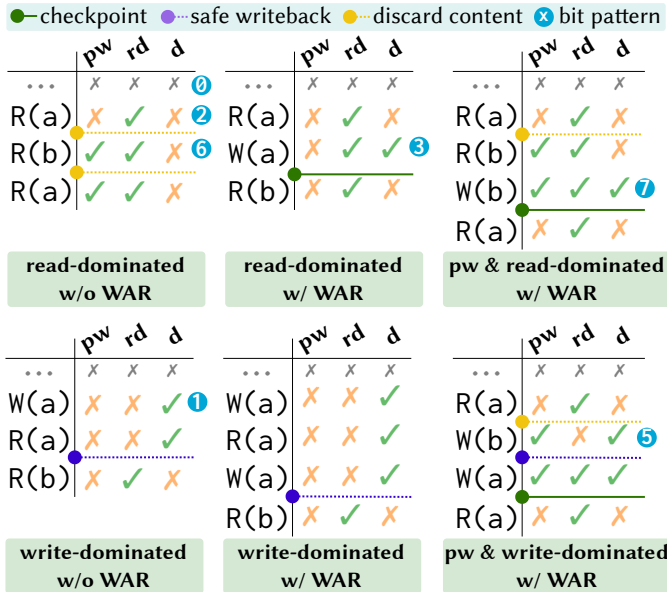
checkpoint safe writeback discard content x bit pattern

| | pw | rd | d | |
|---|---|---|---|---|
| ... | ✗ | ✗ | ✗ | 0 |
| R(a) | ✗ | ✓ | ✗ | 2 |
| R(b) | ✓ | ✓ | ✗ | 6 |
| R(a) | ✓ | ✓ | ✗ | |

read-dominated w/o WAR

| | pw | rd | d | |
|---|---|---|---|---|
| ... | ✗ | ✗ | ✗ | |
| R(a) | ✗ | ✓ | ✗ | |
| W(a) | ✗ | ✓ | ✓ | 3 |
| R(b) | ✗ | ✓ | ✗ | |

read-dominated w/ WAR

| | pw | rd | d | |
|---|---|---|---|---|
| ... | ✗ | ✗ | ✗ | |
| R(a) | ✗ | ✓ | ✗ | |
| R(b) | ✓ | ✓ | ✗ | |
| W(b) | ✓ | ✓ | ✓ | 7 |
| R(a) | ✗ | ✓ | ✗ | |

pw & read-dominated w/ WAR

| | pw | rd | d | |
|---|---|---|---|---|
| ... | ✗ | ✗ | ✗ | |
| W(a) | ✗ | ✗ | ✓ | 1 |
| R(a) | ✗ | ✗ | ✓ | |
| R(b) | ✗ | ✓ | ✗ | |

write-dominated w/o WAR

| | pw | rd | d |
|---|---|---|---|
| ... | ✗ | ✗ | ✗ |
| W(a) | ✗ | ✗ | ✓ |
| R(a) | ✗ | ✗ | ✓ |
| W(a) | ✗ | ✗ | ✓ |
| R(b) | ✗ | ✓ | ✗ |

write-dominated w/ WAR

| | pw | rd | d | |
|---|---|---|---|---|
| ... | ✗ | ✗ | ✗ | |
| R(a) | ✗ | ✓ | ✗ | |
| W(b) | ✓ | ✗ | ✓ | 5 |
| W(a) | ✓ | ✓ | ✓ | |
| R(a) | ✗ | ✓ | ✗ | |

pw & write-dominated w/ WAR